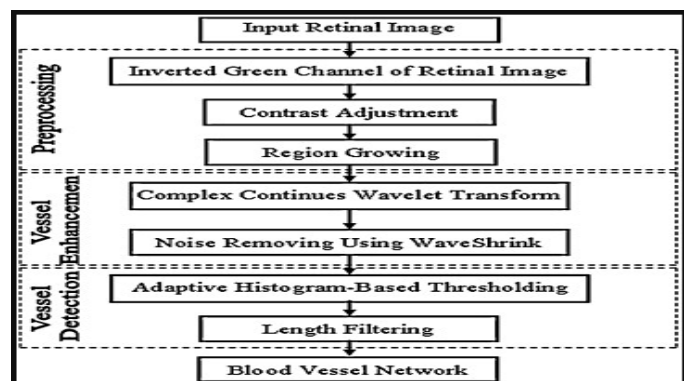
Input Retinal Image

Preprocessing

Inverted Green Channel of Retinal Image

Contrast Adjustment

Region Growing

Vessel Enhancemen

Complex Continues Wavelet Transform

Noise Removing Using WaveShrink

Vessel Detection

Adaptive Histogram-Based Thresholding

Length Filtering

Blood Vessel Network